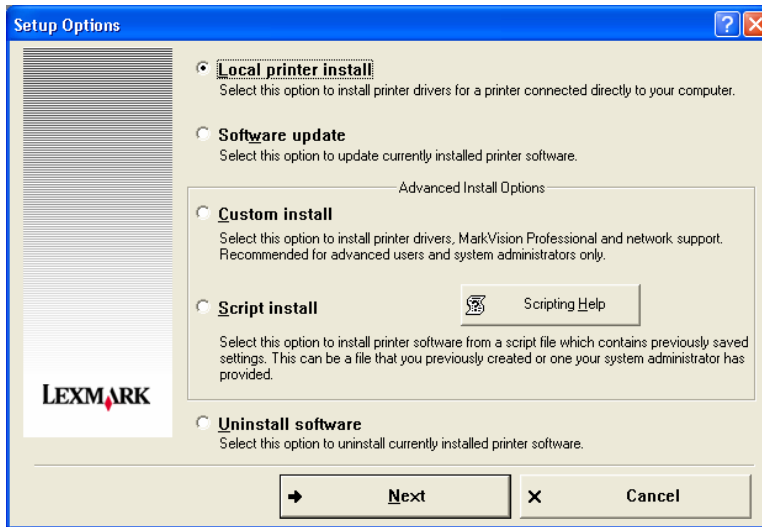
Setup Options

Local printer install
Select this option to install printer drivers for a printer connected directly to your computer.

Software update
Select this option to update currently installed printer software.

Advanced Install Options

Custom install
Select this option to install printer drivers, MarkVision Professional and network support. Recommended for advanced users and system administrators only.

Script install

Scripting Help

Select this option to install printer software from a script file which contains previously saved settings. This can be a file that you previously created or one your system administrator has provided.

LEXMARK

Uninstall software
Select this option to uninstall currently installed printer software.

Next

Cancel